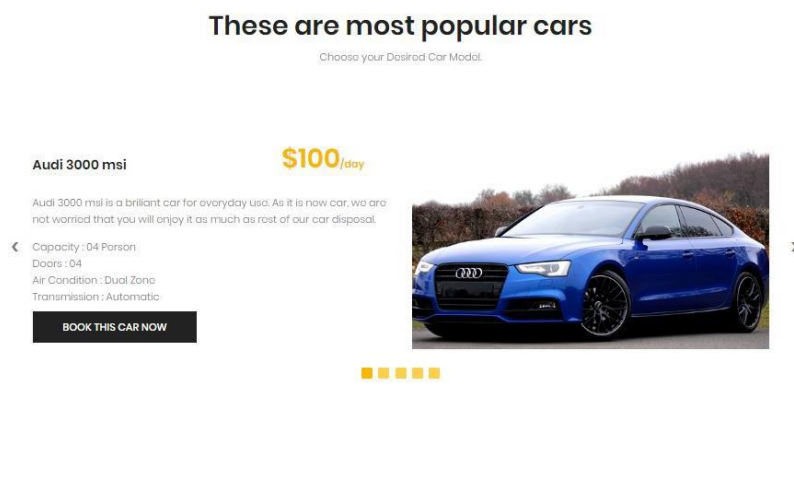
These are most popular cars

Choose your Desired Car Model.

Audi 3000 msi

$100/day

Audi 3000 msi is a briliant car for everyday use. As it is new car, we are not worried that you will enjoy it as much as rest of our car disposal.

Capacity : 04 Person
Doors : 04
Air Condition : Dual Zone
Transmission : Automatic

BOOK THIS CAR NOW